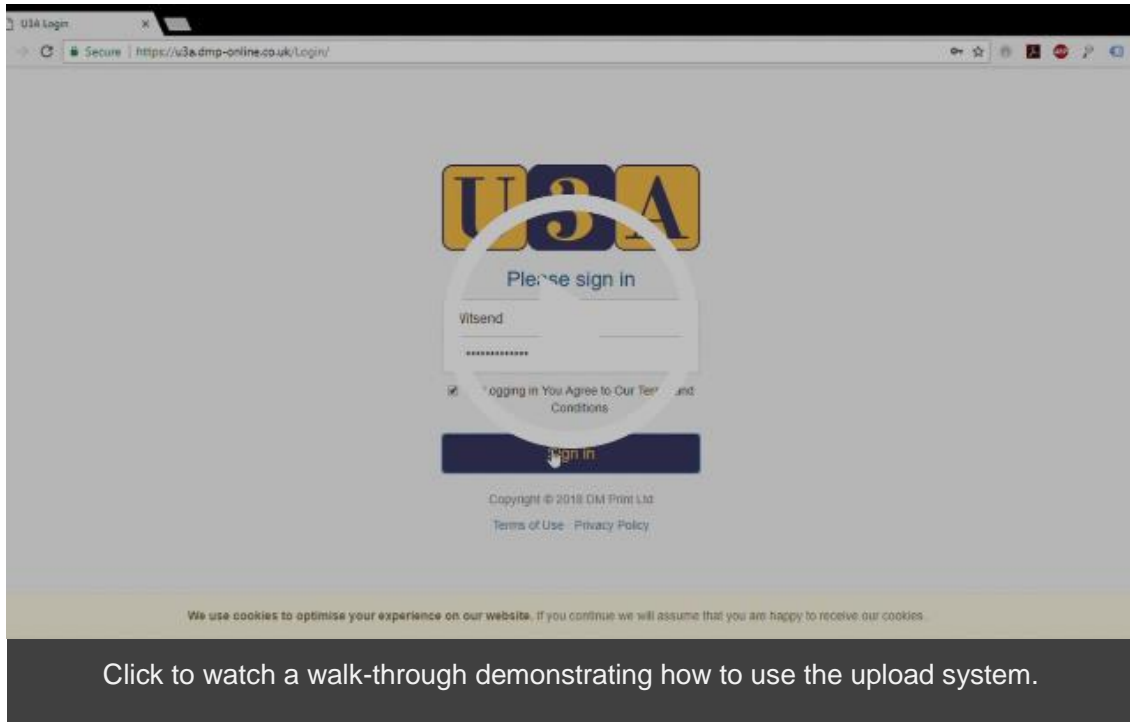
U3A Login

Secure | https://u3a.dmp-online.co.uk/Login/

U3A

Ple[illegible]se sign in

Vitsend

••••••••••••••

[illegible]ogging in You Agree to Our Ter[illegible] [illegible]nd Conditions

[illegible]gn in

Copyright © 2018 DM Print Ltd

Terms of Use · Privacy Policy

We use cookies to optimise your experience on our website. If you continue we will assume that you are happy to receive our cookies.

Click to watch a walk-through demonstrating how to use the upload system.